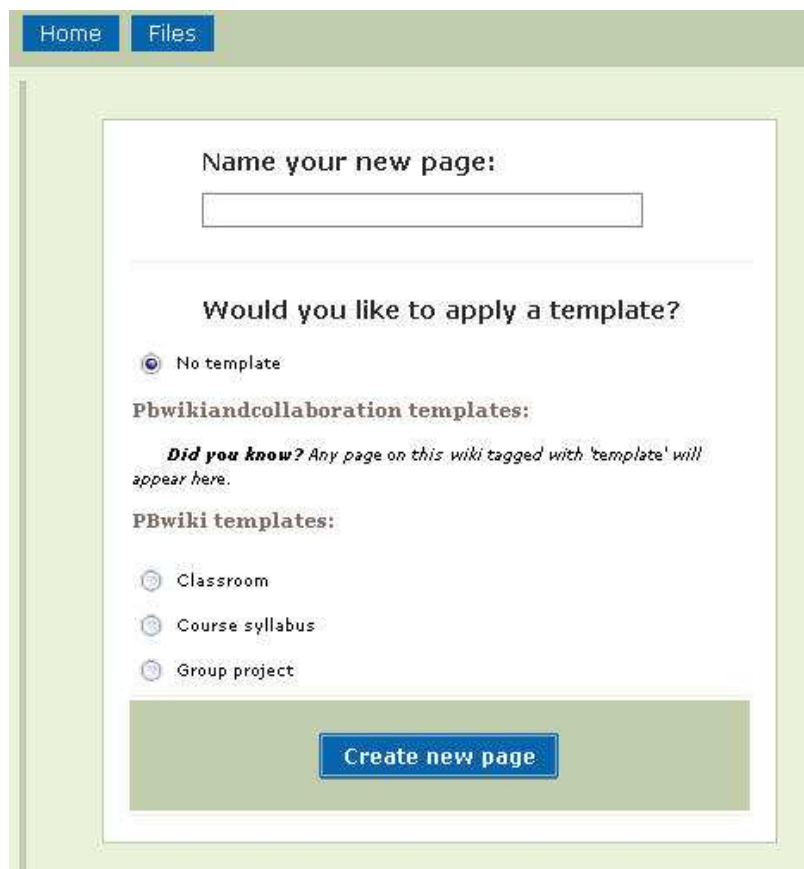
Home Files

Name your new page:

Would you like to apply a template?

No template

Pbwikiandcollaboration templates:

*Did you know?* Any page on this wiki tagged with 'template' will appear here.

PBwiki templates:

Classroom

Course syllabus

Group project

Create new page